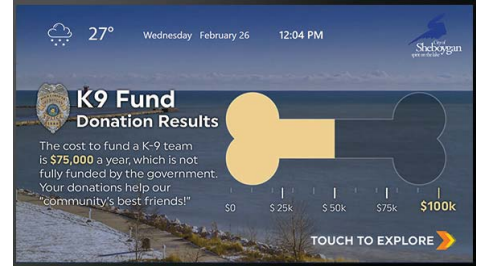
27°

Wednesday February 26

12:04 PM

City of Sheboygan spirit on the lake

K9 Fund
Donation Results

The cost to fund a K-9 team is $75,000 a year, which is not fully funded by the government. Your donations help our "community's best friends!"

$0
$ 25k
$ 50k
$75k
$100k

TOUCH TO EXPLORE